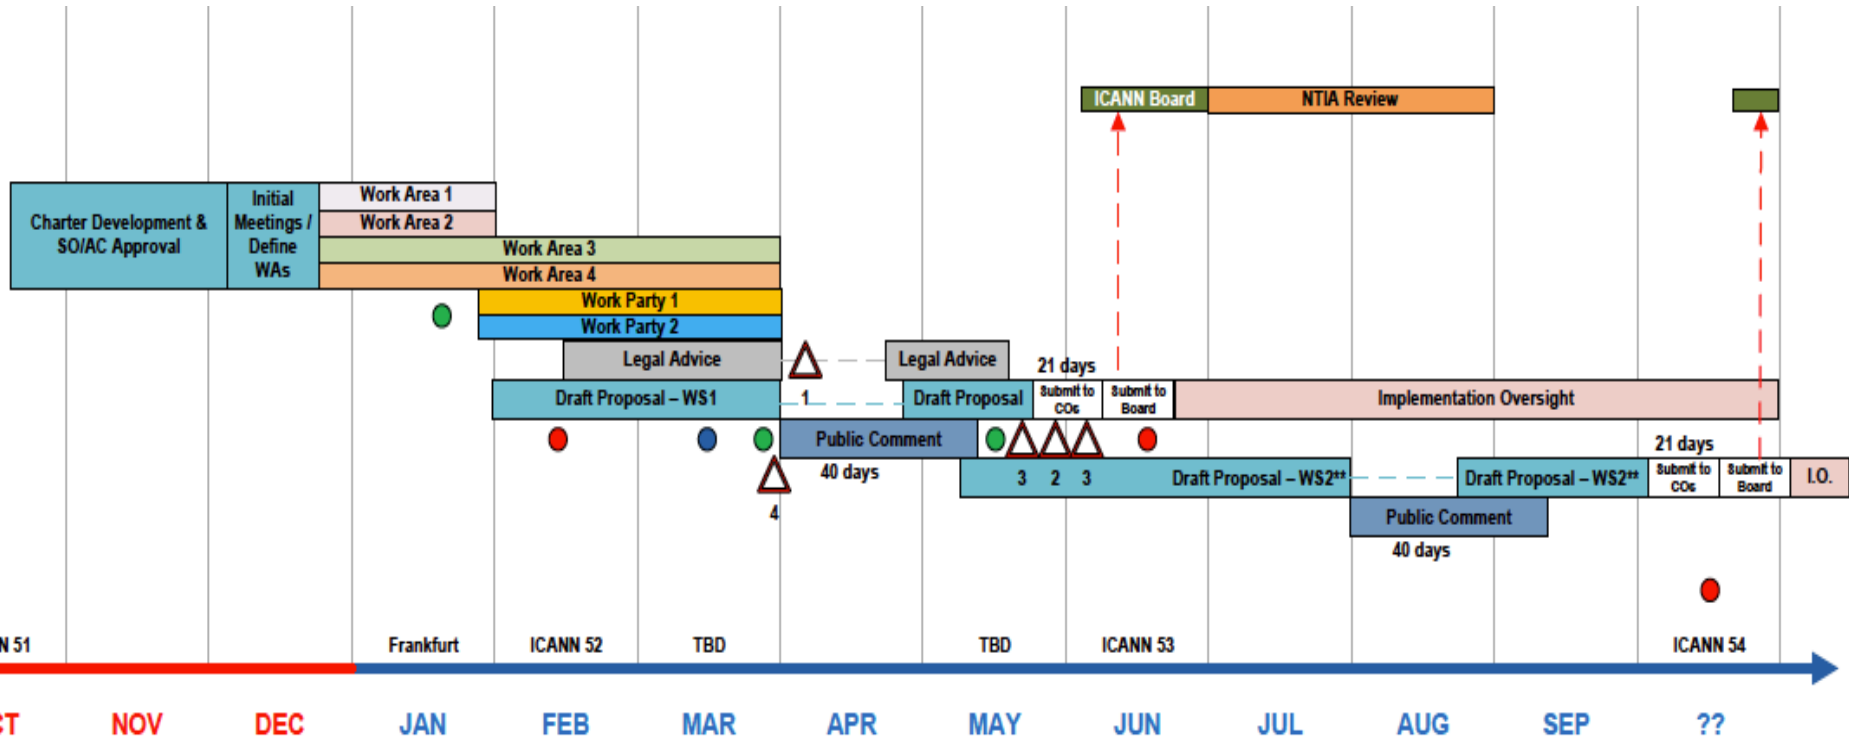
ICANN Board

NTIA Review

Charter Development & SO/AC Approval

Initial Meetings / Define WAs

Work Area 1

Work Area 2

Work Area 3

Work Area 4

Work Party 1

Work Party 2

Legal Advice

Legal Advice

21 days

Draft Proposal – WS1

1

Draft Proposal

Submit to COs

Submit to Board

Implementation Oversight

Public Comment

40 days

3 2 3

21 days

4

Draft Proposal – WS2**

Draft Proposal – WS2**

Submit to COs

Submit to Board

I.O.

Public Comment

40 days

N 51

Frankfurt

ICANN 52

TBD

TBD

ICANN 53

ICANN 54

T

NOV

DEC

JAN

FEB

MAR

APR

MAY

JUN

JUL

AUG

SEP

??